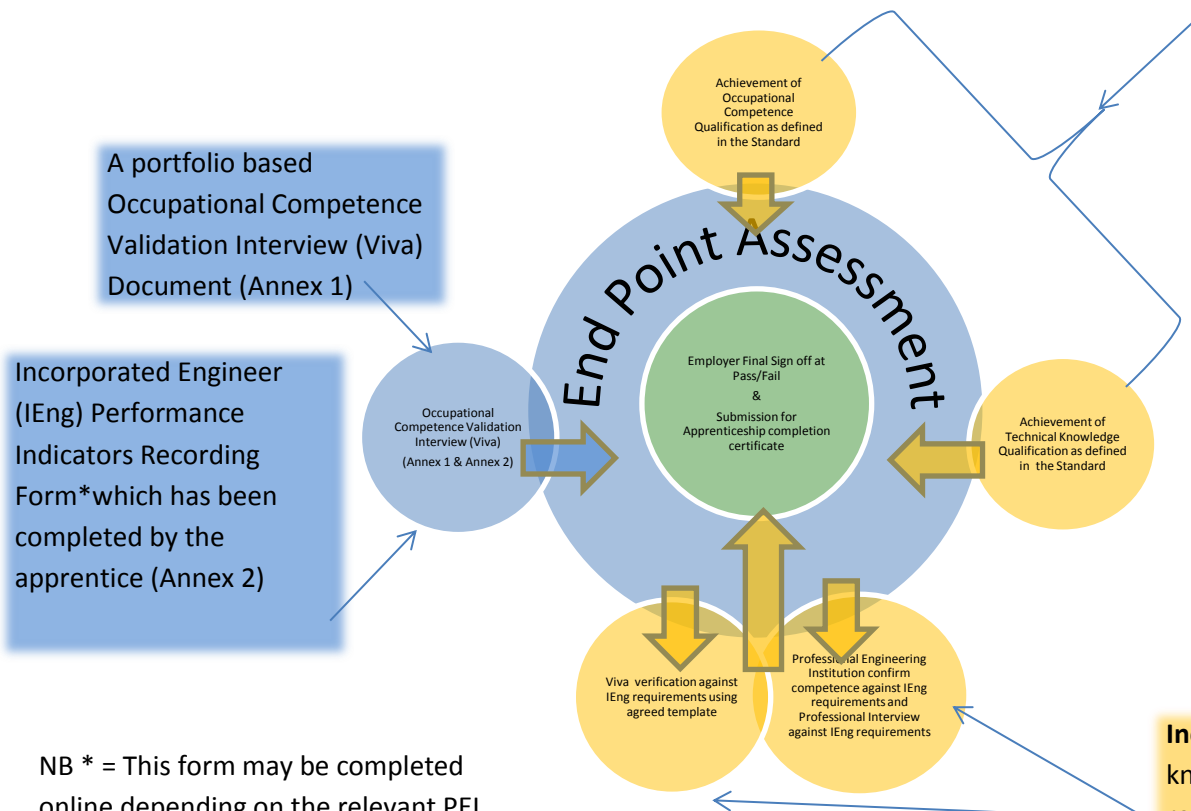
A portfolio based Occupational Competence Validation Interview (Viva) Document (Annex 1)

Incorporated Engineer (IEng) Performance Indicators Recording Form*which has been completed by the apprentice (Annex 2)

Achievement of Occupational Competence Qualification as defined in the Standard

End Point Assessment

Occupational Competence Validation Interview (Viva)
(Annex 1 & Annex 2)

Employer Final Sign off at Pass/Fail
&
Submission for Apprenticeship completion certificate

Achievement of Technical Knowledge Qualification as defined in the Standard

Viva verification against IEng requirements using agreed template

Professional Engineering Institution confirm competence against IEng requirements and Professional Interview against IEng requirements

NB * = This form may be completed online depending on the relevant PEI

In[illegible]
kn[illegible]